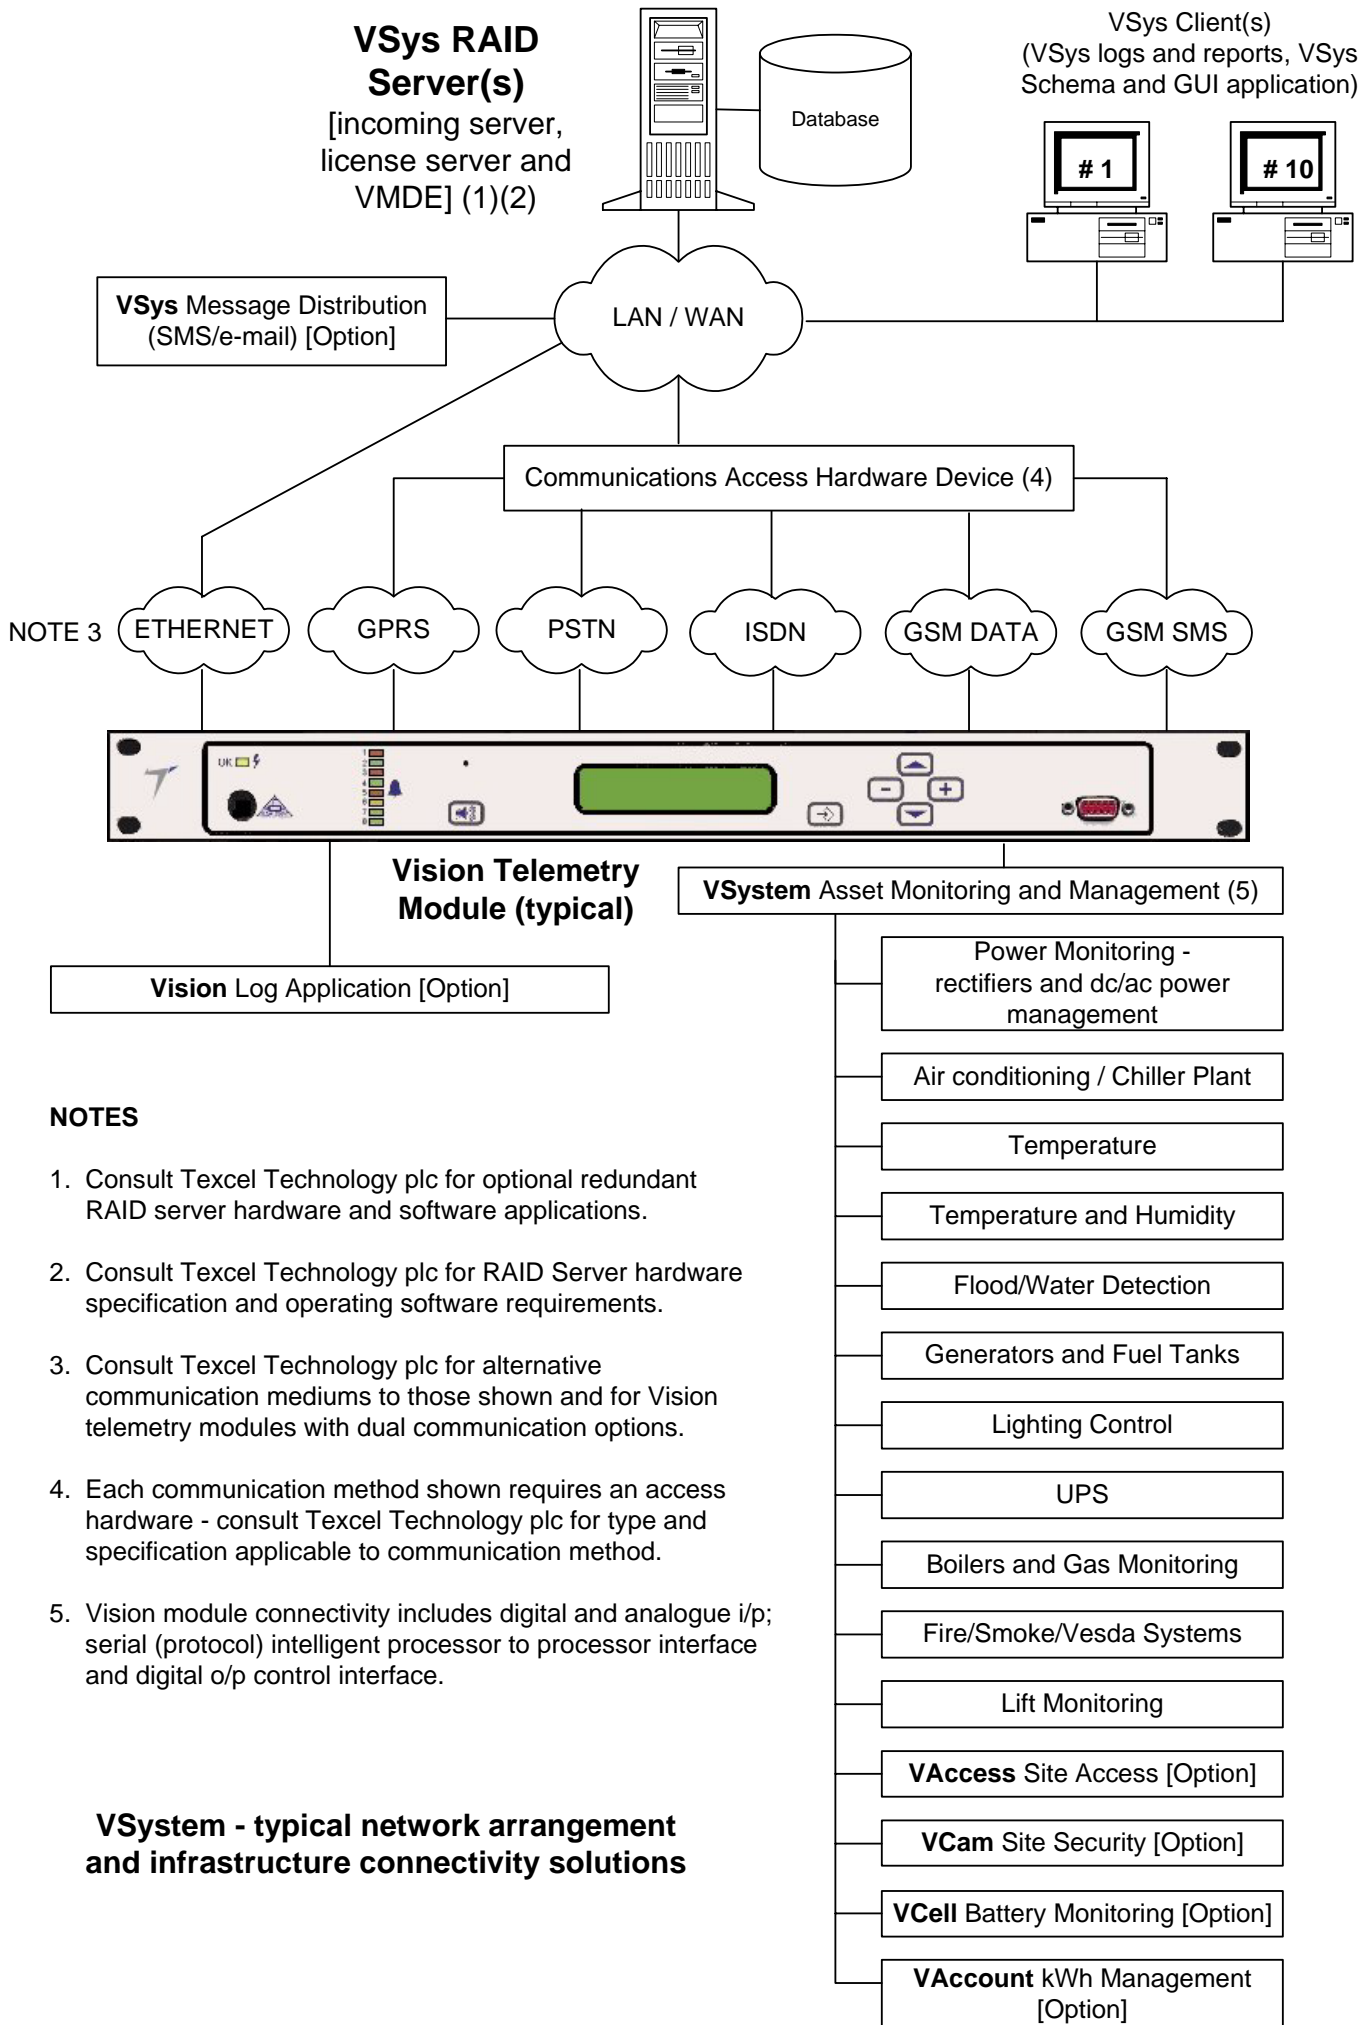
VSys RAID Server(s)
[incoming server, license server and VMDE] (1)(2)

Database

VSys Client(s)
(VSys logs and reports, VSys Schema and GUI application)

# 1

# 10

VSys Message Distribution (SMS/e-mail) [Option]

LAN / WAN

Communications Access Hardware Device (4)

NOTE 3

ETHERNET

GPRS

PSTN

ISDN

GSM DATA

GSM SMS

UK

Vision Telemetry Module (typical)

VSystem Asset Monitoring and Management (5)

Vision Log Application [Option]

Power Monitoring - rectifiers and dc/ac power management

Air conditioning / Chiller Plant

Temperature

Temperature and Humidity

Flood/Water Detection

Generators and Fuel Tanks

Lighting Control

UPS

Boilers and Gas Monitoring

Fire/Smoke/Vesda Systems

Lift Monitoring

VAccess Site Access [Option]

VCam Site Security [Option]

VCell Battery Monitoring [Option]

VAccount kWh Management [Option]

NOTES

1. Consult Texcel Technology plc for optional redundant RAID server hardware and software applications.

2. Consult Texcel Technology plc for RAID Server hardware specification and operating software requirements.

3. Consult Texcel Technology plc for alternative communication mediums to those shown and for Vision telemetry modules with dual communication options.

4. Each communication method shown requires an access hardware - consult Texcel Technology plc for type and specification applicable to communication method.

5. Vision module connectivity includes digital and analogue i/p; serial (protocol) intelligent processor to processor interface and digital o/p control interface.

VSystem - typical network arrangement and infrastructure connectivity solutions